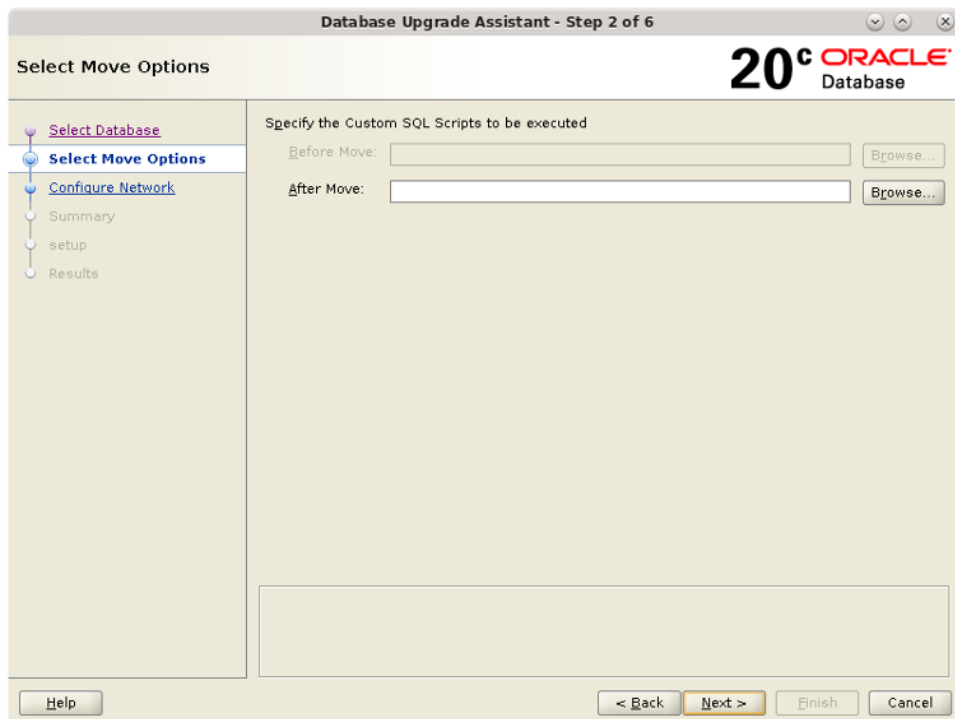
Database Upgrade Assistant - Step 2 of 6

Select Move Options

20c ORACLE Database

Select Database
Select Move Options
Configure Network
Summary
setup
Results

Specify the Custom SQL Scripts to be executed

Before Move:
Browse...

After Move:
Browse...

Help

< Back
Next >
Finish
Cancel